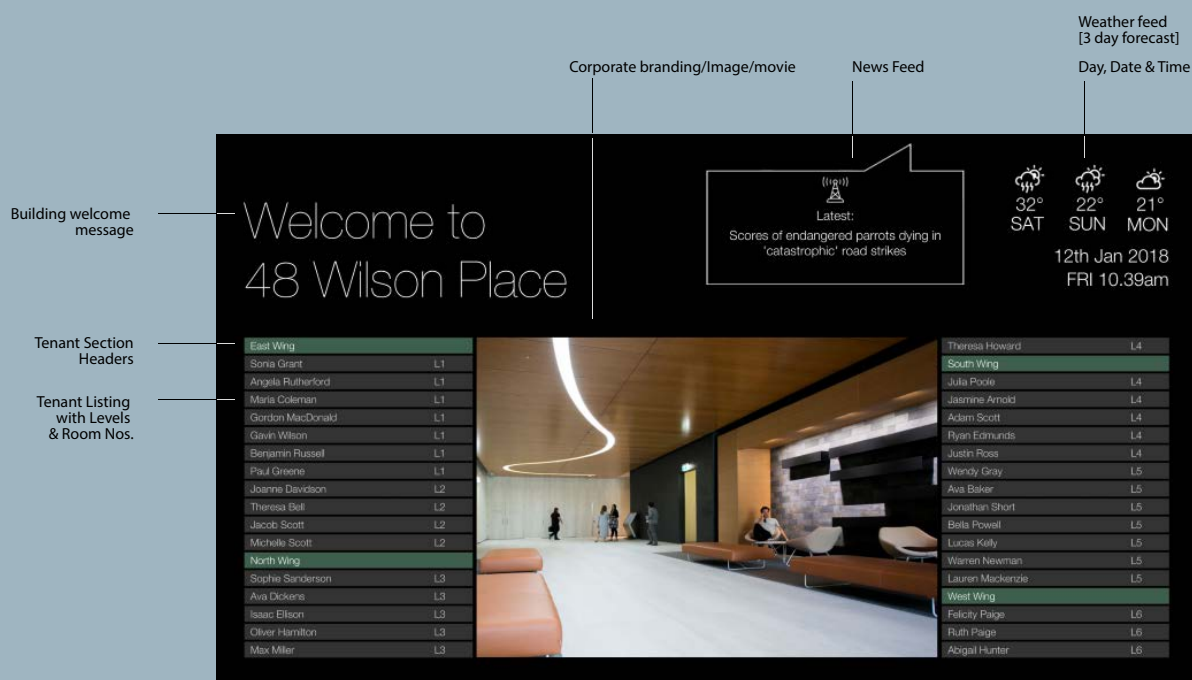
Weather feed
[3 day forecast]

Corporate branding/Image/movie

News Feed

Day, Date & Time

Building welcome message

Welcome to
48 Wilson Place

Latest:
Scores of endangered parrots dying in 'catastrophic' road strikes

32° SAT
22° SUN
21° MON

12th Jan 2018
FRI 10.39am

Tenant Section Headers

Tenant Listing with Levels & Room Nos.

| East Wing | |
|---|---|
| Sonia Grant | L1 |
| Angela Rutherford | L1 |
| Maria Coleman | L1 |
| Gordon MacDonald | L1 |
| Gavin Wilson | L1 |
| Benjamin Russell | L1 |
| Paul Greene | L1 |
| Joanne Davidson | L2 |
| Theresa Bell | L2 |
| Jacob Scott | L2 |
| Michelle Scott | L2 |
| North Wing | |
| Sophie Sanderson | L3 |
| Ava Dickens | L3 |
| Isaac Ellison | L3 |
| Oliver Hamilton | L3 |
| Max Miller | L3 |

| Theresa Howard | L4 |
|---|---|
| South Wing | |
| Julia Poole | L4 |
| Jasmine Arnold | L4 |
| Adam Scott | L4 |
| Ryan Edmunds | L4 |
| Justin Ross | L4 |
| Wendy Gray | L5 |
| Ava Baker | L5 |
| Jonathan Short | L5 |
| Bella Powell | L5 |
| Lucas Kelly | L5 |
| Warren Newman | L5 |
| Lauren Mackenzie | L5 |
| West Wing | |
| Felicity Paige | L6 |
| Ruth Paige | L6 |
| Abigail Hunter | L6 |